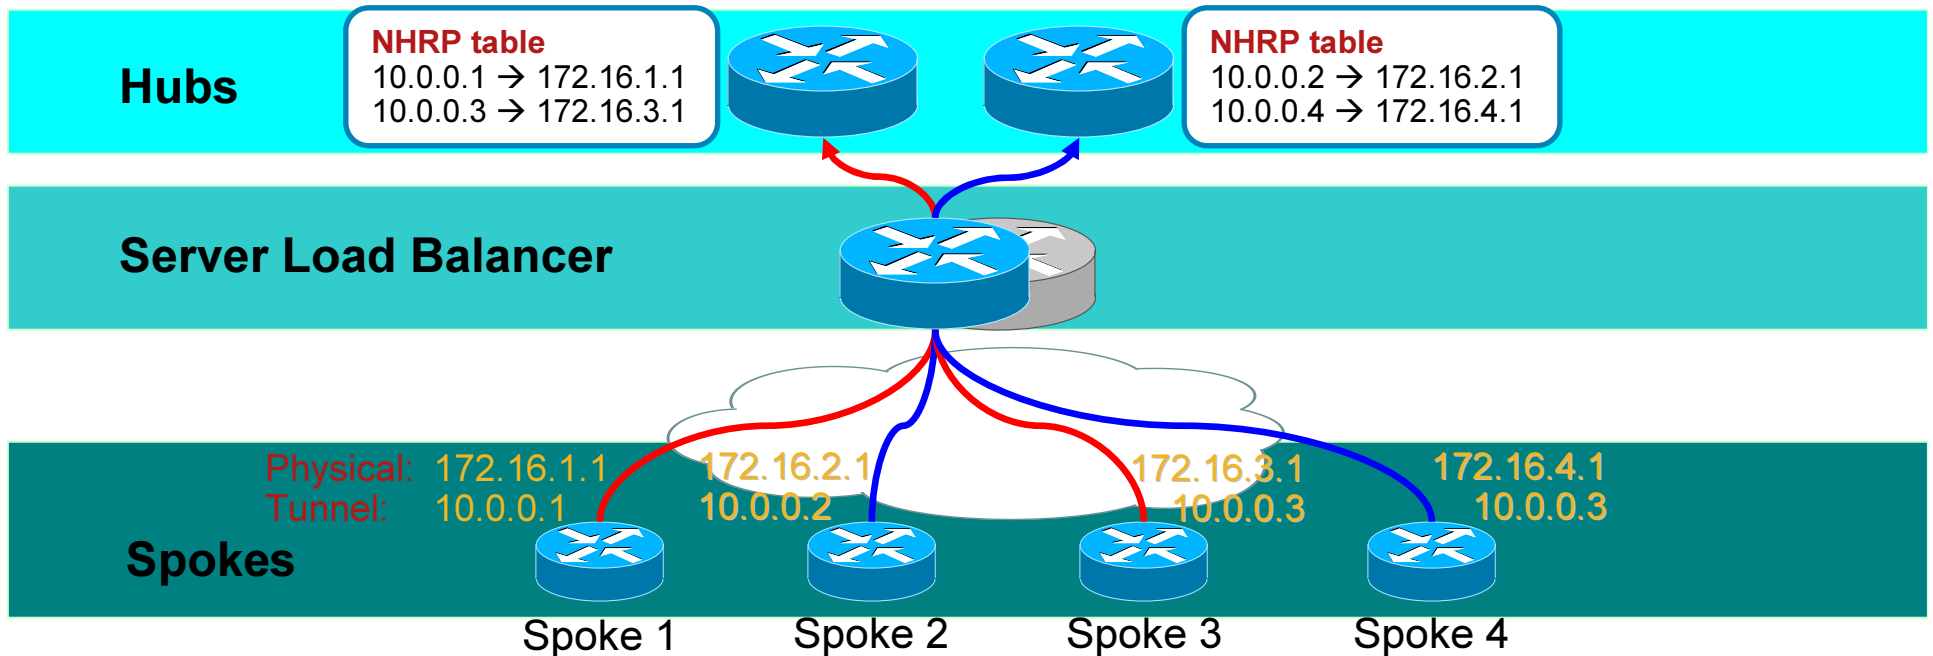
Hubs

NHRP table
10.0.0.1 → 172.16.1.1
10.0.0.3 → 172.16.3.1

NHRP table
10.0.0.2 → 172.16.2.1
10.0.0.4 → 172.16.4.1

Server Load Balancer

Physical: 172.16.1.1
Tunnel: 10.0.0.1

172.16.2.1
10.0.0.2

172.16.3.1
10.0.0.3

172.16.4.1
10.0.0.3

Spokes

Spoke 1
Spoke 2
Spoke 3
Spoke 4